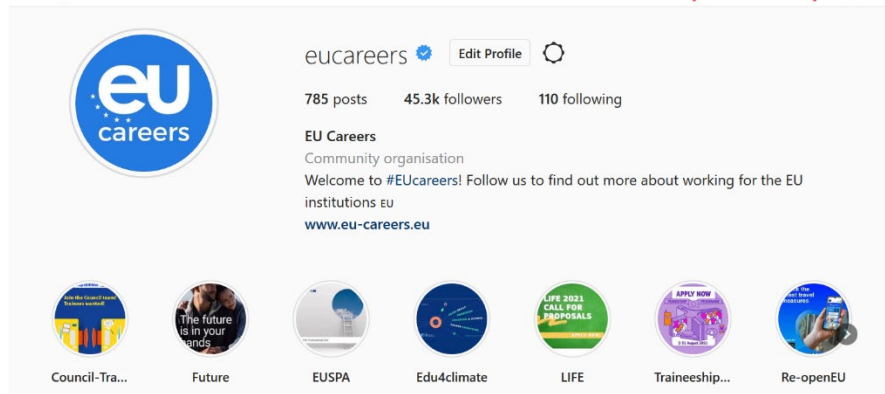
eu careers

eucareers Edit Profile

785 posts 45.3k followers 110 following

EU Careers
Community organisation
Welcome to #EUcareers! Follow us to find out more about working for the EU institutions EU
www.eu-careers.eu

Join the Council team! Trainees wanted!

The future is in your hands

LIFE 2021 CALL FOR PROPOSALS

APPLY NOW

Council-Tra... Future EUSPA Edu4climate LIFE Traineeship... Re-openEU